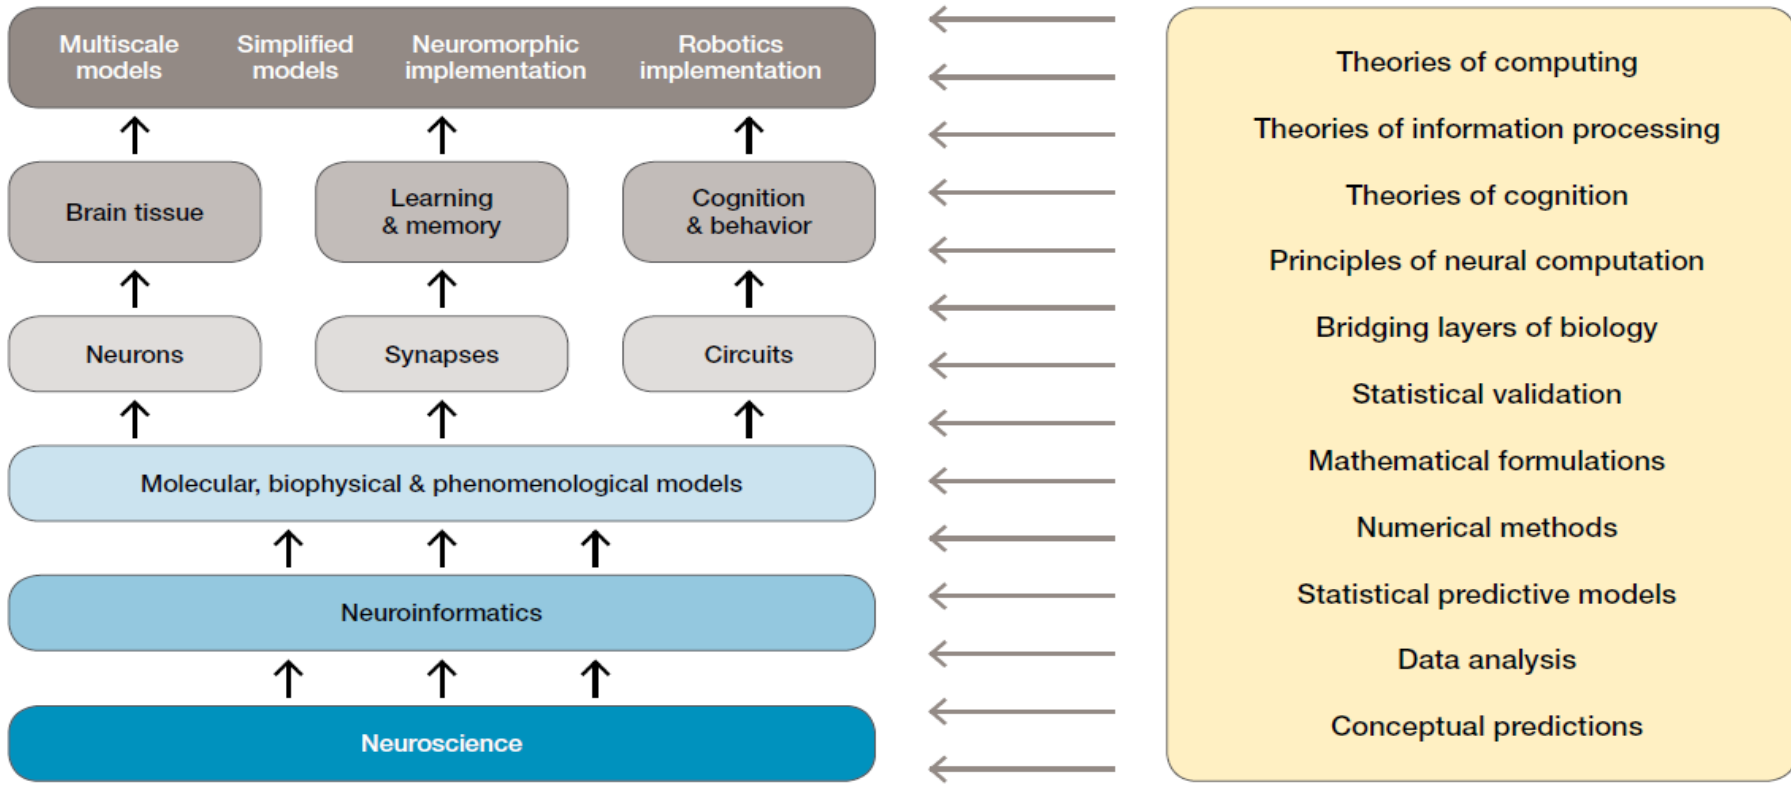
Multiscale models

Simplified models

Neuromorphic implementation

Robotics implementation

Brain tissue

Learning & memory

Cognition & behavior

Neurons

Synapses

Circuits

Molecular, biophysical & phenomenological models

Neuroinformatics

Neuroscience

Theories of computing

Theories of information processing

Theories of cognition

Principles of neural computation

Bridging layers of biology

Statistical validation

Mathematical formulations

Numerical methods

Statistical predictive models

Data analysis

Conceptual predictions